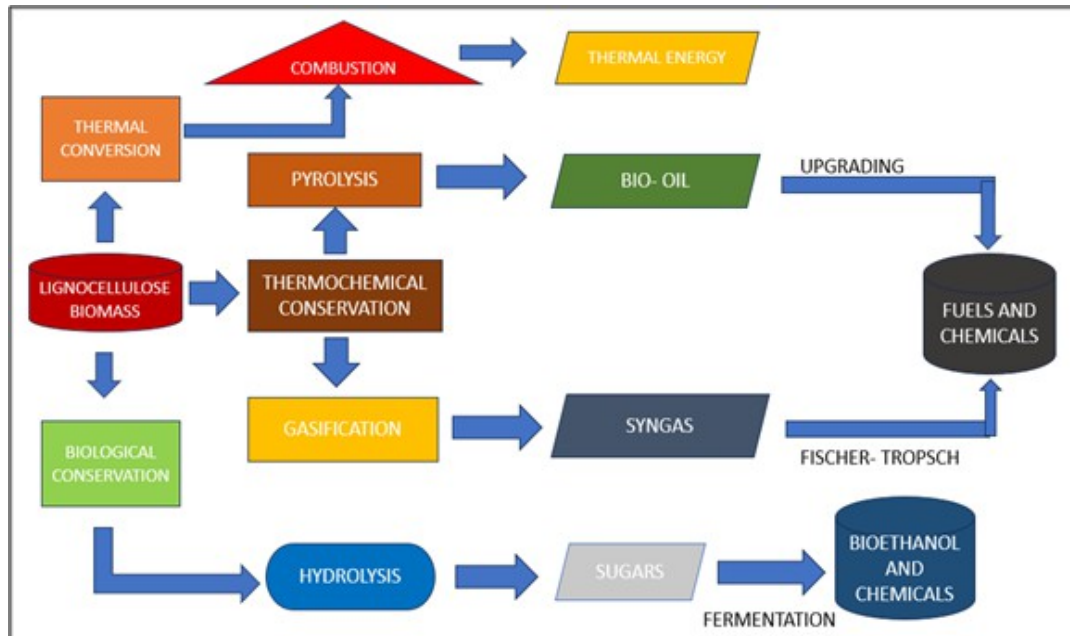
COMBUSTION

THERMAL ENERGY

THERMAL CONVERSION

PYROLYSIS

BIO- OIL

UPGRADING

LIGNOCELLULOSE BIOMASS

THERMOCHEMICAL CONSERVATION

FUELS AND CHEMICALS

GASIFICATION

SYNGAS

FISCHER- TROPSCH

BIOLOGICAL CONSERVATION

HYDROLYSIS

SUGARS

BIOETHANOL AND CHEMICALS

FERMENTATION